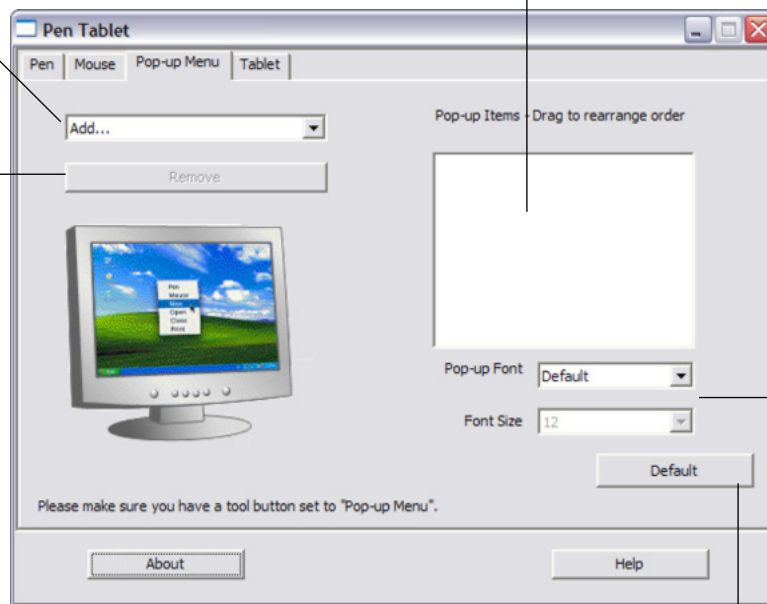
Pen Tablet

Pen | Mouse | Pop-up Menu | Tablet

Add...

Remove

Pen
Mouse
New
Open
Close
Print

Pop-up Items - Drag to rearrange order

Pop-up Font Default

Font Size 12

Default

Please make sure you have a tool button set to "Pop-up Menu".

About

Help